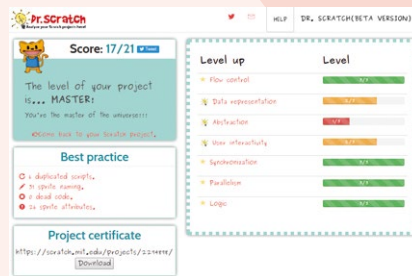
Dr.Scratch
Analyze your Scratch projects here!

HELP DR. SCRATCH(BETA VERSION)

Score: 17/21 Tweet

The level of your project is... MASTER:
You're the master of the universe!!!

Come back to your Scratch project.

Best practice
4 duplicated scripts.
31 sprite naming.
3 dead code.
14 sprite attributes.

Project certificate
https://scratch.mit.edu/projects/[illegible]
Download

Level up
Flow control
Data representation
Abstraction
User interactivity
Synchronization
Parallelism
Logic

Level
3/3
2/3
1/3
3/3
3/3
3/3
3/3